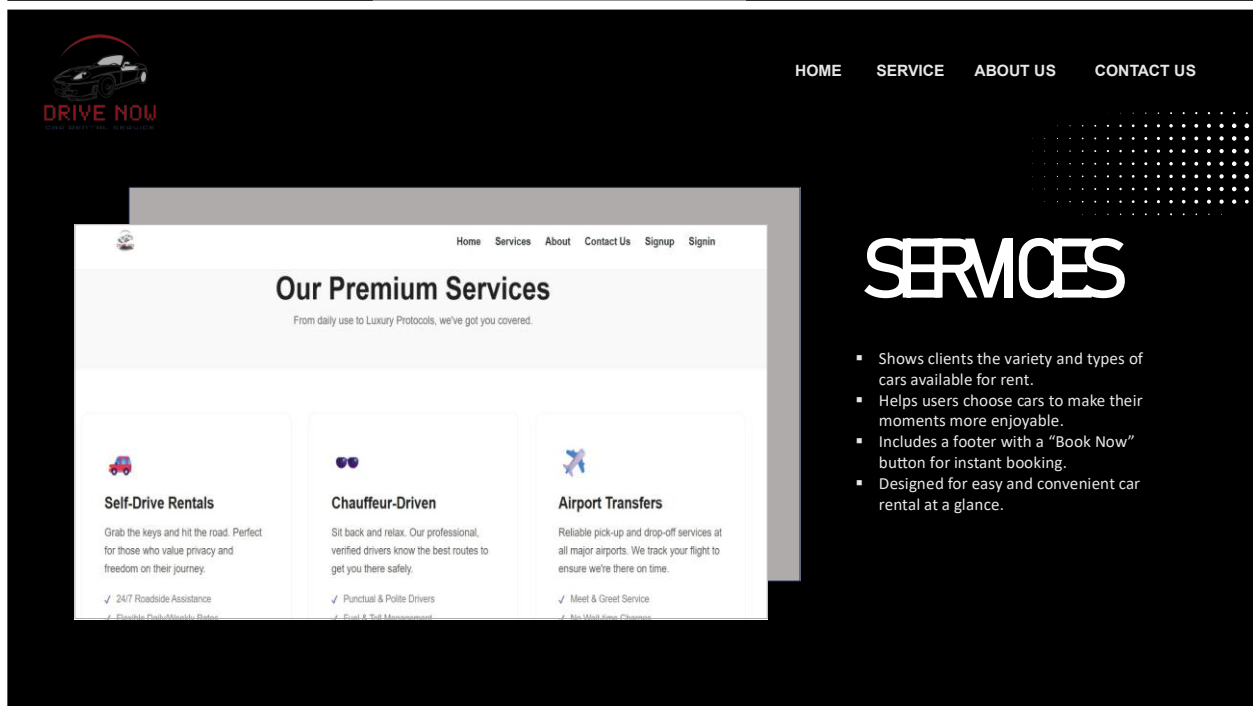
DRIVE NOW
CAR RENTAL SERVICE

HOME SERVICE ABOUT US CONTACT US

Home Services About Contact Us Signup Signin

Our Premium Services

From daily use to Luxury Protocols, we've got you covered.

Self-Drive Rentals

Grab the keys and hit the road. Perfect for those who value privacy and freedom on their journey.

✓ 24/7 Roadside Assistance

✓ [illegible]

Chauffeur-Driven

Sit back and relax. Our professional, verified drivers know the best routes to get you there safely.

✓ Punctual & Polite Drivers

✓ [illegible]

Airport Transfers

Reliable pick-up and drop-off services at all major airports. We track your flight to ensure we're there on time.

✓ Meet & Greet Service

✓ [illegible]

SERVICES

- Shows clients the variety and types of cars available for rent.
- Helps users choose cars to make their moments more enjoyable.
- Includes a footer with a “Book Now” button for instant booking.
- Designed for easy and convenient car rental at a glance.